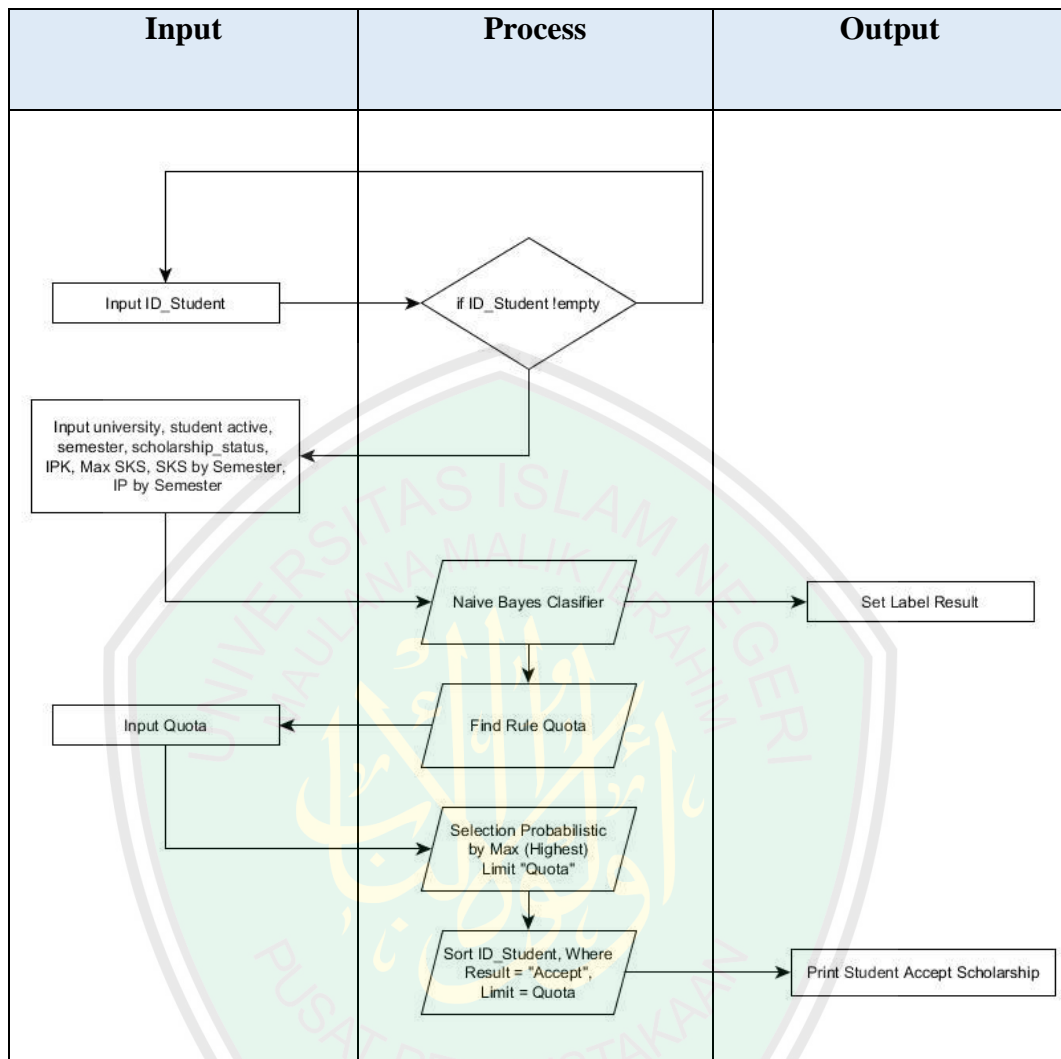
| Input | Process | Output |
|---|---|---|

Input ID_Student

if ID_Student !empty

Input university, student active, semester, scholarship_status, IPK, Max SKS, SKS by Semester, IP by Semester

Naive Bayes Clasifier

Set Label Result

Input Quota

Find Rule Quota

Selection Probabilistic by Max (Highest) Limit "Quota"

Sort ID_Student, Where Result = "Accept", Limit = Quota

Print Student Accept Scholarship

UNIVERSITAS ISLAM NEGERI MAULANA MALIK IBRAHIM

PUSAT PERPUSTAKAAN